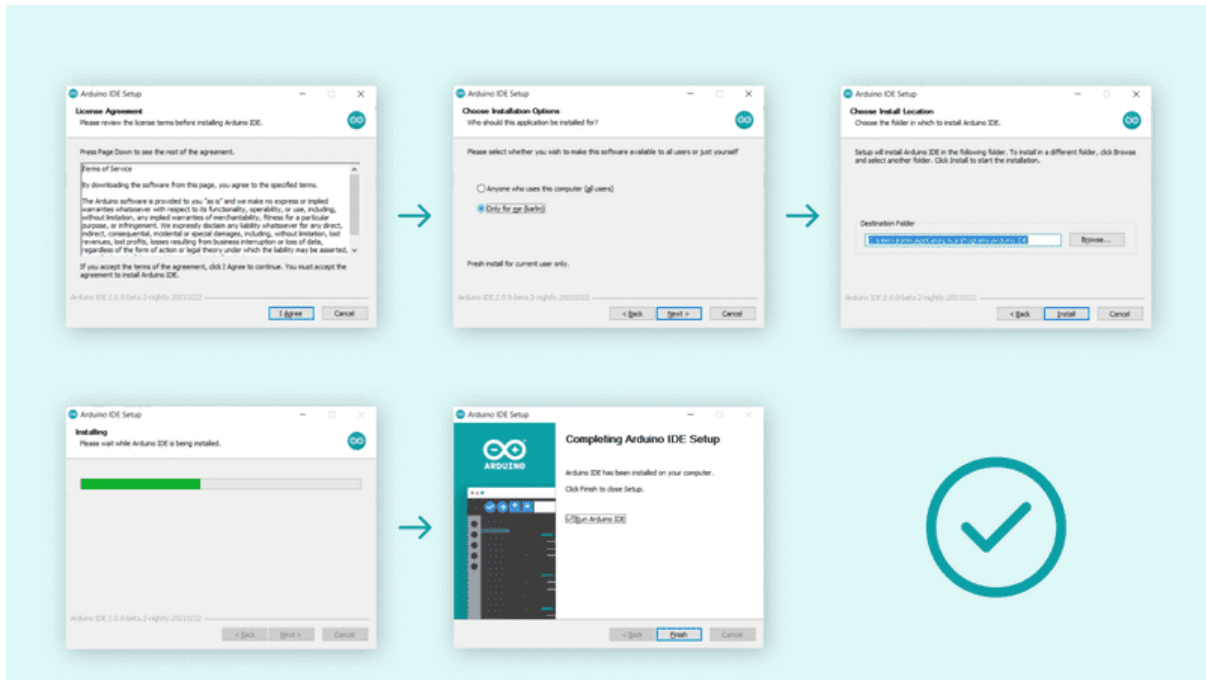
Arduino IDE Setup

License Agreement
Please review the license terms before installing Arduino IDE.

Press Page Down to see the rest of the agreement.

Terms of Service

By downloading the software from this page, you agree to the specified terms.

The Arduino software is provided to you "as is" and we make no express or implied warranties whatsoever with respect to its functionality, operability, or use, including, without limitation, any implied warranties of merchantability, fitness for a particular purpose, or infringement. We expressly disclaim any liability whatsoever for any direct, indirect, consequential, incidental or special damages, including, without limitation, lost revenues, lost profits, losses resulting from business interruption or loss of data, regardless of the form of action or legal theory under which the liability may be asserted,

If you accept the terms of the agreement, click I Agree to continue. You must accept the agreement to install Arduino IDE.

Arduino IDE 2.0.0-beta.2-nightly.20210222

I Agree Cancel

Arduino IDE Setup

Choose Installation Options
Who should this application be installed for?

Please select whether you wish to make this software available to all users or just yourself

Anyone who uses this computer (all users)
Only for me (karlm)

Fresh install for current user only.

Arduino IDE 2.0.0-beta.2-nightly.20210222

< Back Next > Cancel

Arduino IDE Setup

Choose Install Location
Choose the folder in which to install Arduino IDE.

Setup will install Arduino IDE in the following folder. To install in a different folder, click Browse and select another folder. Click Install to start the installation.

Destination Folder
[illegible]
Browse...

Arduino IDE 2.0.0-beta.2-nightly.20210222

< Back Install Cancel

Arduino IDE Setup

Installing
Please wait while Arduino IDE is being installed.

Arduino IDE 2.0.0-beta.2-nightly.20210222

< Back Next > Cancel

Arduino IDE Setup

ARDUINO

Completing Arduino IDE Setup

Arduino IDE has been installed on your computer.

Click Finish to close Setup.

Run Arduino IDE

< Back Finish Cancel